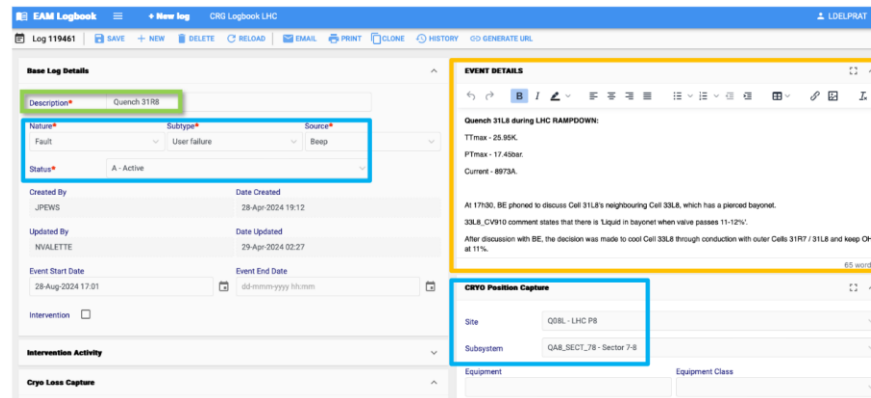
EAM Logbook + New log CRG Logbook LHC LDELPRAT

Log 119461 SAVE + NEW DELETE RELOAD EMAIL PRINT CLONE HISTORY GENERATE URL

Base Log Details

Description* Quench 31R8

Nature* Fault
Subtype* User failure
Source* Beep

Status* A - Active

Created By JPEWS
Date Created 28-Apr-2024 19:12

Updated By NVALETTE
Date Updated 29-Apr-2024 02:27

Event Start Date 28-Aug-2024 17:01
Event End Date dd-mmm-yyyy hh:mm

Intervention

Intervention Activity

Cryo Loss Capture

EVENT DETAILS

Quench 31L8 during LHC RAMPDOWN:

TTmax - 25.95K.

PTmax - 17.45bar.

Current - 8973A.

At 17h30, BE phoned to discuss Cell 31L8's neighbouring Cell 33L8, which has a pierced bayonet.

33L8_CV910 comment states that there is 'Liquid in bayonet when valve passes 11-12%'.

After discussion with BE, the decision was made to cool Cell 33L8 through conduction with outer Cells 31R7 / 31L8 and keep OH at 11%.

65 word

CRYO Position Capture

Site Q08L - LHC P8

Subsystem QA8_SECT_78 - Sector 7-8

Equipment

Equipment Class